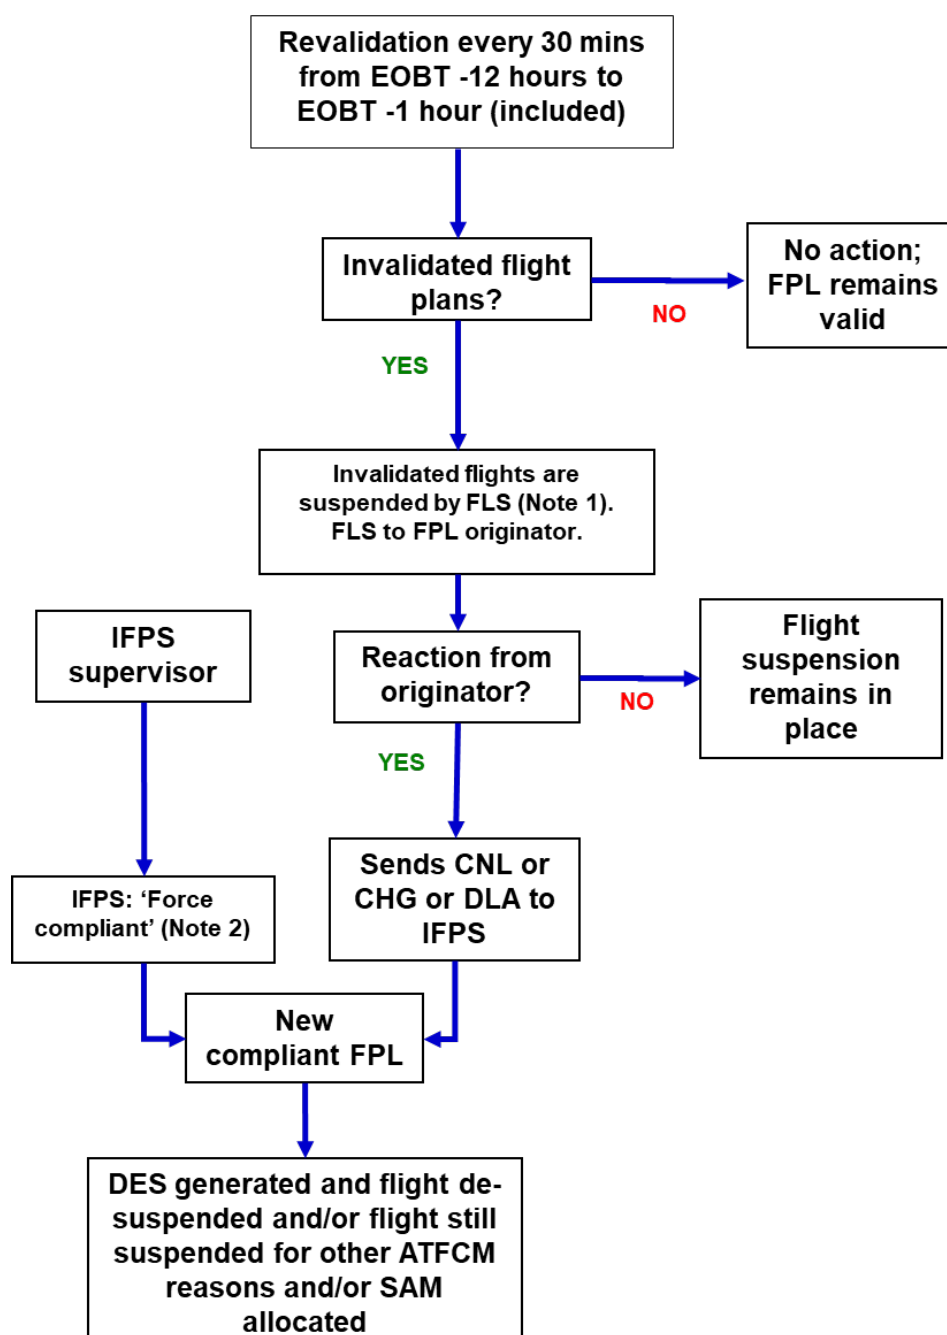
Revalidation every 30 mins from EOBT -12 hours to EOBT -1 hour (included)

Invalidated flight plans?

NO

No action; FPL remains valid

YES

Invalidated flights are suspended by FLS (Note 1). FLS to FPL originator.

IFPS supervisor

Reaction from originator?

NO

Flight suspension remains in place

YES

IFPS: 'Force compliant' (Note 2)

Sends CNL or CHG or DLA to IFPS

New compliant FPL

DES generated and flight de-suspended and/or flight still suspended for other ATFCM reasons and/or SAM allocated